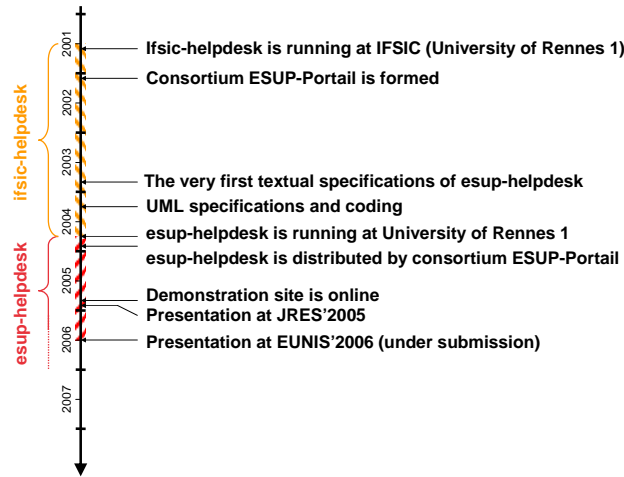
ifsic-helpdesk

esup-helpdesk

2001

2002

2003

2004

2005

2006

2007

Ifsic-helpdesk is running at IFSIC (University of Rennes 1)

Consortium ESUP-Portail is formed

The very first textual specifications of esup-helpdesk

UML specifications and coding

esup-helpdesk is running at University of Rennes 1

esup-helpdesk is distributed by consortium ESUP-Portail

Demonstration site is online

Presentation at JRES'2005

Presentation at EUNIS'2006 (under submission)